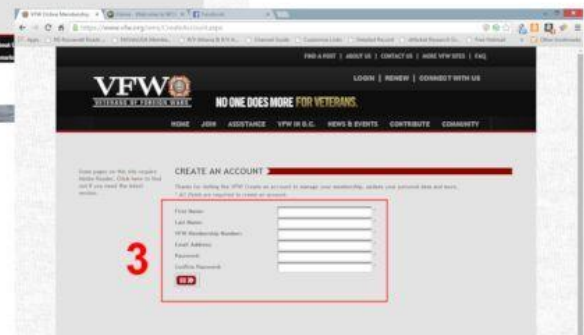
VFW Online Membership
https://www.vfw.org/VFW/CreateAccount.aspx

FIND A POST | ABOUT US | CONTACT US | MORE VFW SITES | FAQ

LOGIN | RENEW | CONNECT WITH US

VFW
VETERANS OF FOREIGN WARS

NO ONE DOES MORE FOR VETERANS.

HOME JOIN ASSISTANCE VFW IN D.C. NEWS & EVENTS CONTRIBUTE COMMUNITY

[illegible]

CREATE AN ACCOUNT

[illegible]

First Name:
Last Name:
VFW Membership Number:
Email Address:
Password:
Confirm Password:

3